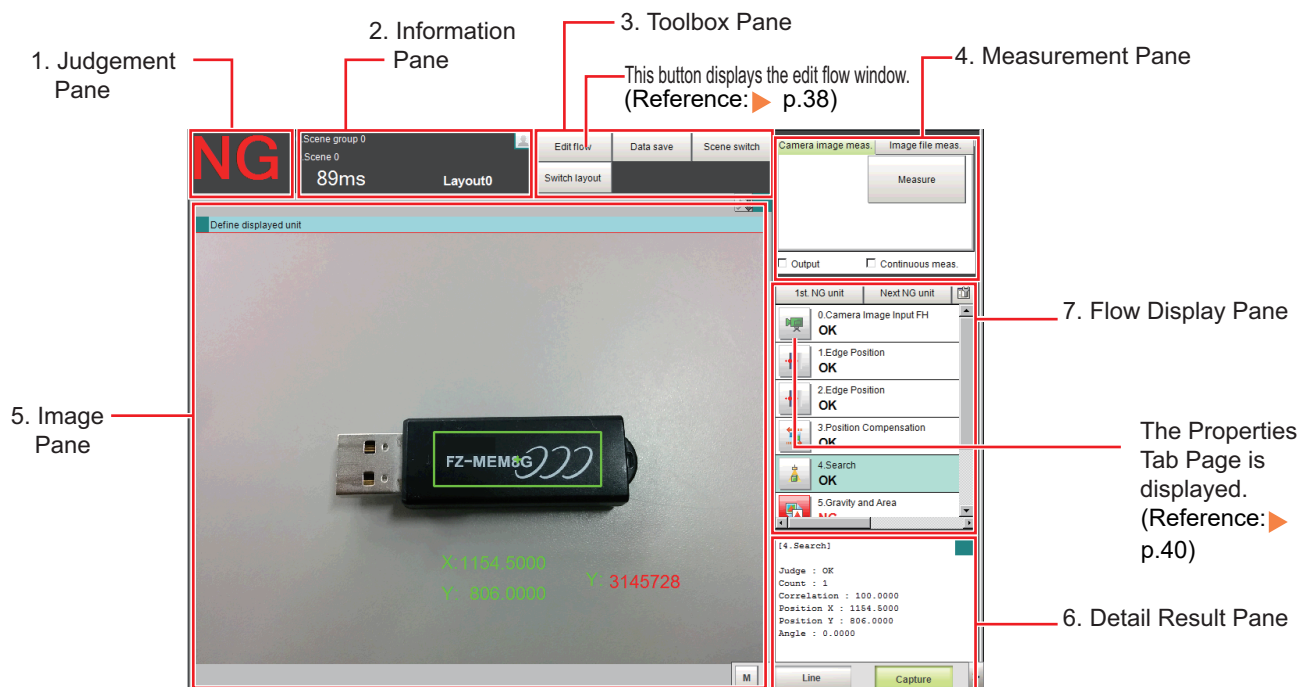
1. Judgement Pane

2. Information Pane

3. Toolbox Pane

This button displays the edit flow window. (Reference: p.38)

4. Measurement Pane

NG

Scene group 0
Scene 0
89ms
Layout0

Edit flow
Data save
Scene switch
Switch layout

Camera image meas.
Image file meas.
Measure
Output
Continuous meas.

Define displayed unit

FZ-MEM8G

X:1154.5000
Y: 806.0000
Y: 3145728

M

1st. NG unit
Next NG unit

0.Camera Image Input FH
OK
1.Edge Position
OK
2.Edge Position
OK
3.Position Compensation
OK
4.Search
OK
5.Gravity and Area
NG

7. Flow Display Pane

5. Image Pane

The Properties Tab Page is displayed. (Reference: p.40)

[4.Search]

Judge : OK
Count : 1
Correlation : 100.0000
Position X : 1154.5000
Position Y : 806.0000
Angle : 0.0000

Line
Capture

6. Detail Result Pane